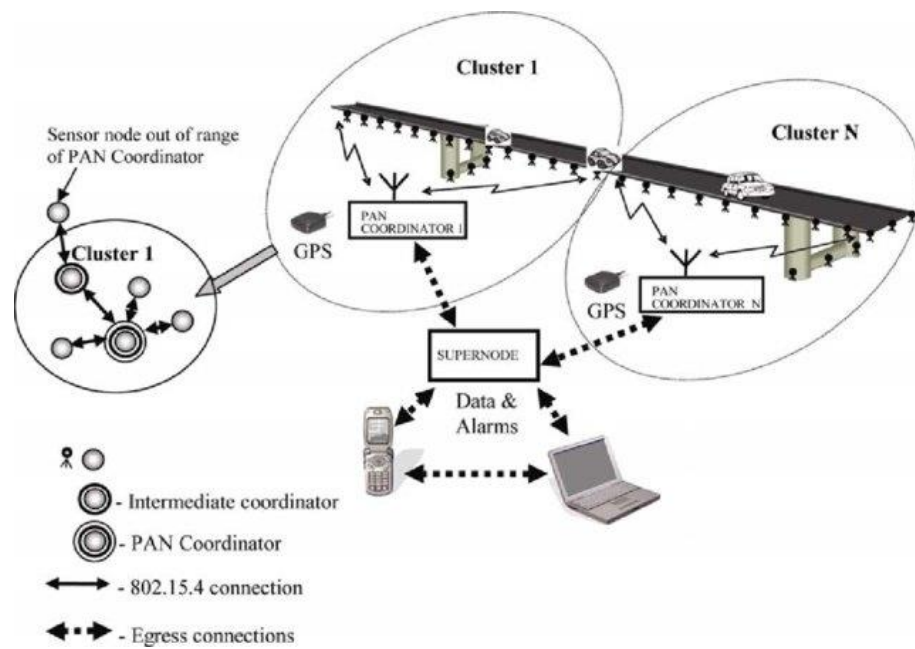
Cluster 1

Cluster N

Sensor node out of range of PAN Coordinator

Cluster 1

PAN COORDINATOR 1

GPS

PAN COORDINATOR N

GPS

SUPERNODE

Data & Alarms

- Intermediate coordinator

- PAN Coordinator

- 802.15.4 connection

- Egress connections